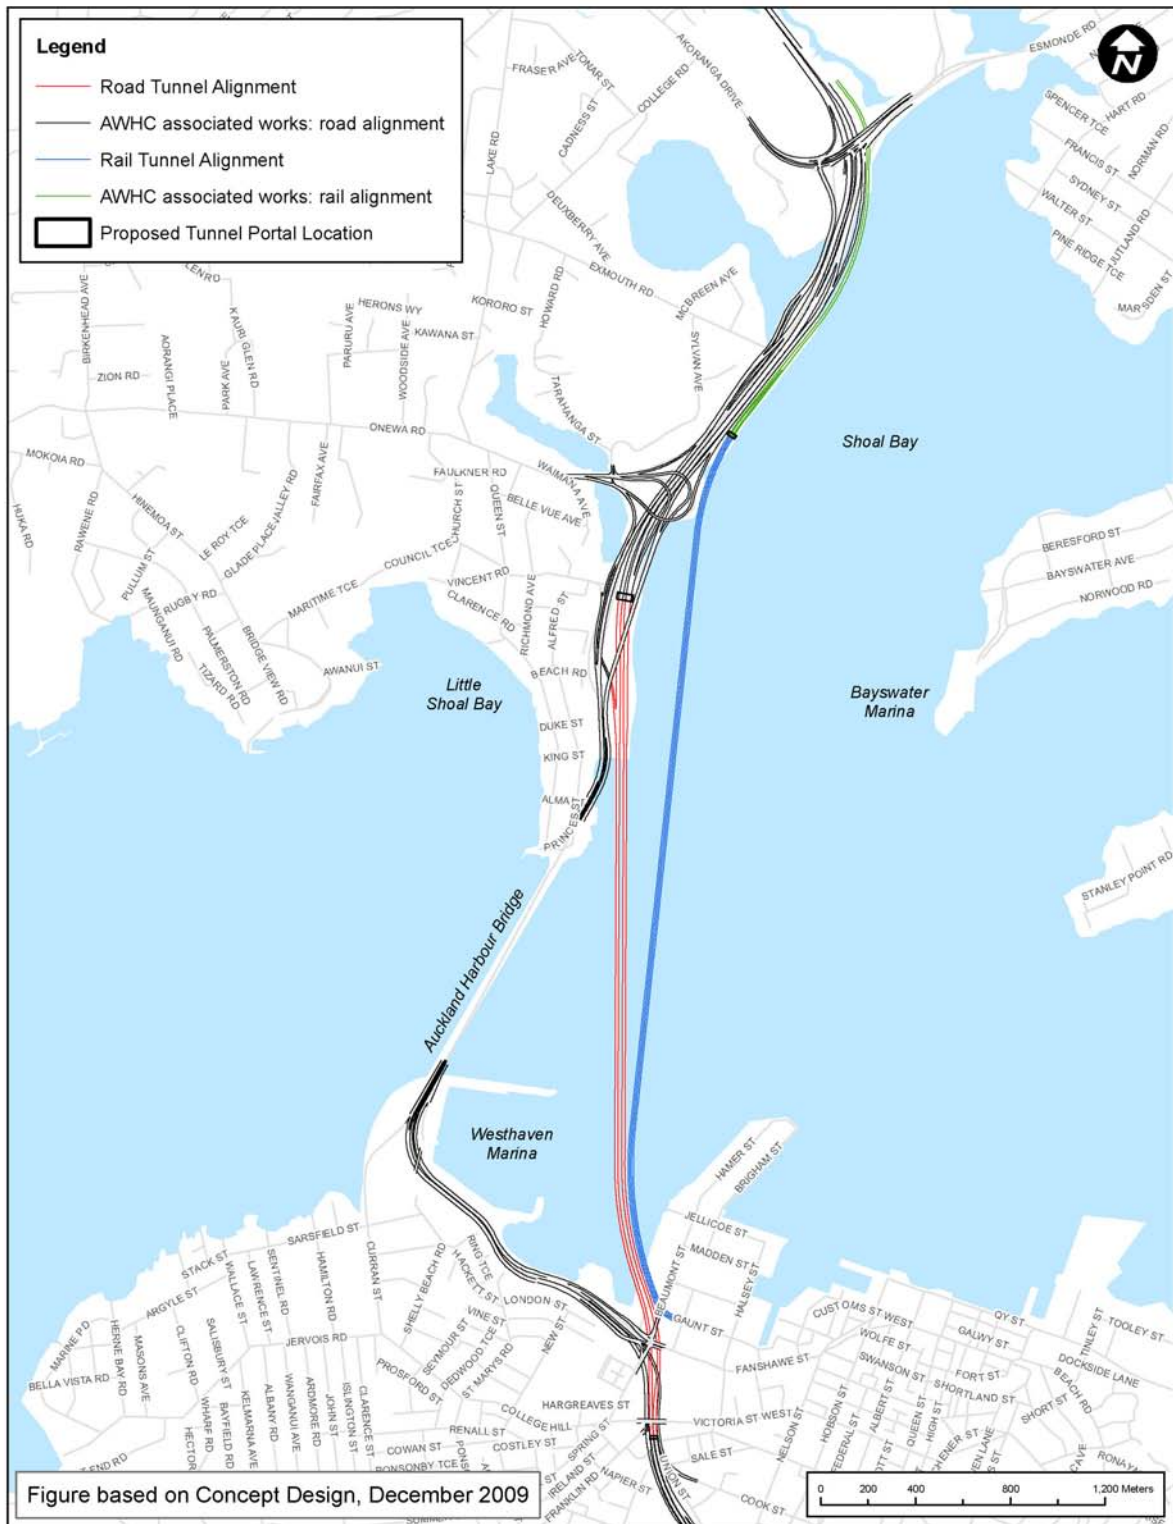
Legend
Road Tunnel Alignment
AWHC associated works: road alignment
Rail Tunnel Alignment
AWHC associated works: rail alignment
Proposed Tunnel Portal Location

N

ESMONDE RD
FRASER AVE
TONAR ST
COLLEGE RD
AKORANGA DRIVE
SPENCER TCE
HART RD
FRANCIS ST
NORMAN RD
SYDNEY ST
WALTER ST
JUTLAND RD
PINE RIDGE TCE
MARSDEN ST
CADNESS ST
LAKE RD
DEUXBERRY AVE
EXMOUTH RD
MCBREEN AVE
SYLVAN AVE
KORORO ST
HOWARD RD
HERONS WY
KAWANA ST
PARURU AVE
WOODSIDE AVE
KAURI GLEN RD
PARK AVE
ADRANGI PLACE
BIRKENHEAD AVE
LENRD
ZION RD
ONEWA RD
TARAHANGA ST
Shoal Bay
MOKOIA RD
FAULKNER RD
WAIMANA AVE
BELLE VUE AVE
QUEEN ST
CHURCH ST
FAIRFAX AVE
VALLEY RD
GLADE PLACE
LE ROY TCE
HINEMOA ST
RAWENE RD
HUKA RD
PULLUM ST
MAUNGANUI RD
RUGBY RD
PALMERSTON RD
TIZARD RD
BRIDGE VIEW RD
COUNCIL TCE
MARITIME TCE
VINCENT RD
CLARENCE RD
RICHMOND AVE
ALFRED ST
AWANUI ST
BERESFORD ST
BAYSWATER AVE
NORWOOD RD
Little Shoal Bay
BEACH RD
Bayswater Marina
DUKE ST
KING ST
ALMA ST
PRINCES ST
STANLEY POINT RD
Auckland Harbour Bridge
Westhaven Marina
HAMER ST
BRIGHAM ST
JELLICOE ST
MADDEN ST
HALSEY ST
BEAUMONT ST
GAUNT ST
SARSFIELD ST
STACK ST
WALLACE ST
ARGYLE ST
SENTINEL RD
LAWRENCE ST
HAMILTON RD
CURRAN ST
SHELLY BEACH RD
RING TCE
HACKETT ST
LONDON ST
VINE ST
NEW ST
CUSTOMS ST WEST
QY ST
TINLEY ST
TOOLEY ST
WOLFE ST
GALWY ST
SWANSON ST
FORT ST
DOCKSIDE LANE
SHORTLAND ST
BEACH RD
SHORT ST
MARINE PD
HERNE BAY RD
MASONS AVE
CLIFTON RD
SALISBURY ST
JERVOIS RD
SEYMOUR ST
DEDWOOD TCE
ST MARYS RD
FANSHAWE ST
BELLA VISTA RD
PROSFORD ST
HARGREAVES ST
COLLEGE HILL
VICTORIA ST WEST
HOBSON ST
FEDERAL ST
ALBERT ST
QUEEN ST
HIGH ST
BAYFIELD RD
WHARF RD
HECTOR
ALBANY RD
KELMARNA AVE
WANGANUI AVE
ARDMORE RD
JOHN ST
ISLINGTON ST
CLARENCE ST
RENALL ST
COSTLEY ST
COWAN ST
PONSONBY TCE
SPRING ST
IRELAND ST
FRANKLIN RD
NAPIER ST
UNION ST
SALE ST
NELSON ST
COOK ST
END RD
Figure based on Concept Design, December 2009
0 200 400 800 1,200 Meters